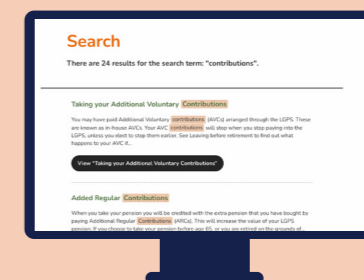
Search

There are 24 results for the search term: "contributions".

Taking your Additional Voluntary Contributions

You may have paid Additional Voluntary contributions (AVCs) arranged through the LGPS. These are known as in-house AVCs. Your AVC contributions will stop when you stop paying into the LGPS, unless you elect to stop them earlier. See Leaving before retirement to find out what happens to your AVC if...

View "Taking your Additional Voluntary Contributions"

Added Regular Contributions

When you take your pension you will be credited with the extra pension that you have bought by paying Additional Regular Contributions (ARCs). This will increase the value of your LGPS pension. If you choose to take your pension before age 65, or you are retired on the grounds of...